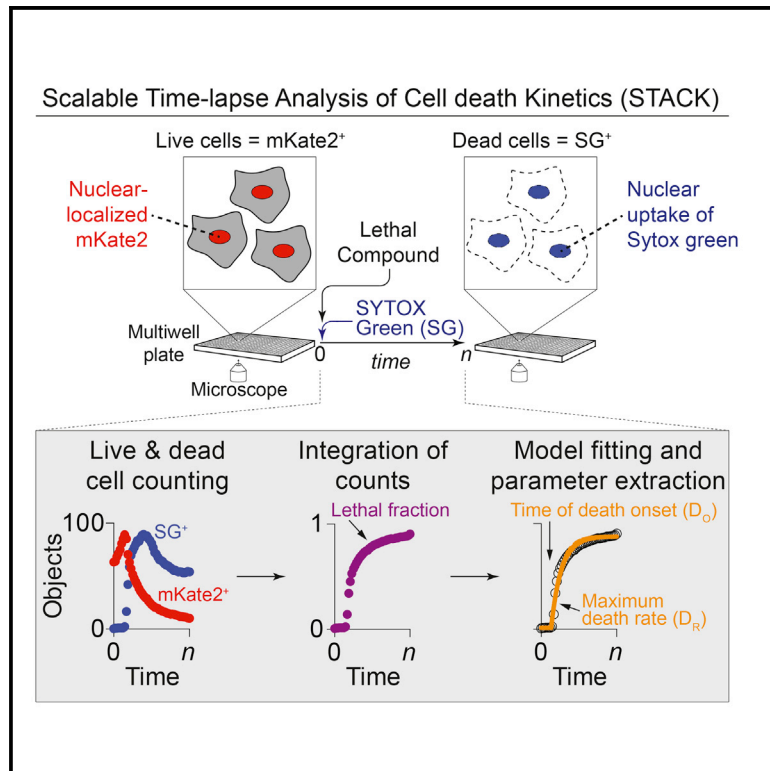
Scalable Time-lapse Analysis of Cell death Kinetics (STACK)

Live cells = mKate2$^+$

Dead cells = SG$^+$

Nuclear-localized mKate2

Nuclear uptake of Sytox green

Lethal Compound

SYTOX Green (SG)

Multiwell plate

Microscope

0

time

$n$

Live & dead cell counting

Integration of counts

Model fitting and parameter extraction

100

Objects

SG$^+$

mKate2$^+$

0

0

$n$

Time

Lethal fraction

1

0

$n$

Time

Time of death onset (D$_O$)

Maximum death rate (D$_R$)

0

$n$

Time